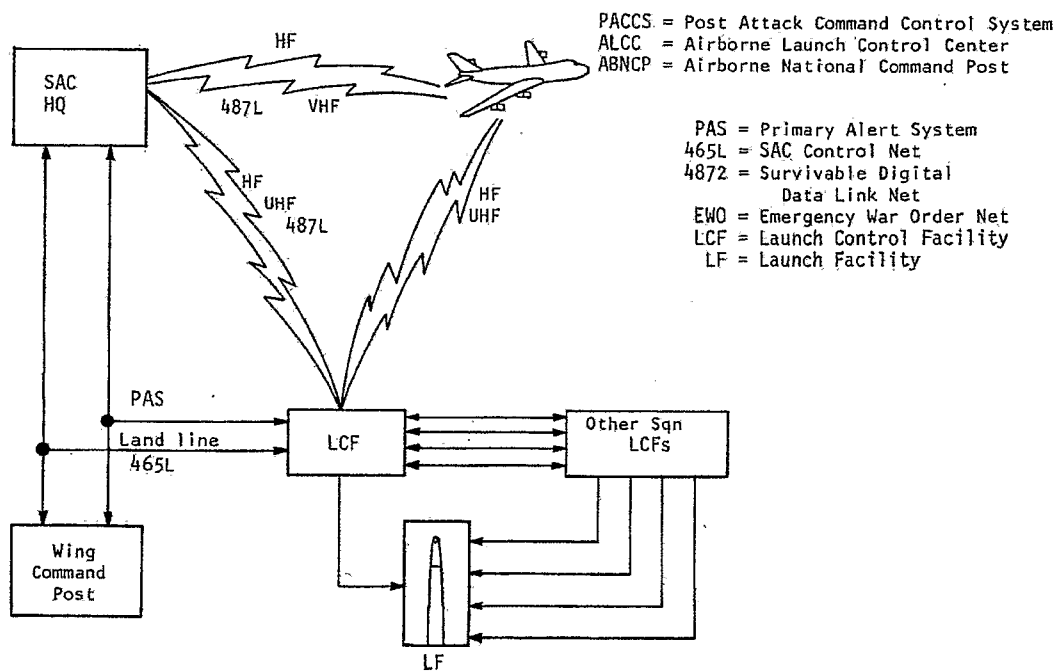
PACCS = Post Attack Command Control System
ALCC = Airborne Launch Control Center
ABNCP = Airborne National Command Post

SAC HQ

HF

487L

VHF

PAS = Primary Alert System
465L = SAC Control Net
4872 = Survivable Digital Data Link Net
EWO = Emergency War Order Net
LCF = Launch Control Facility
LF = Launch Facility

HF
UHF
487L

HF
UHF

PAS

Land line
465L

LCF

Other Sqn LCFs

Wing Command Post

LF